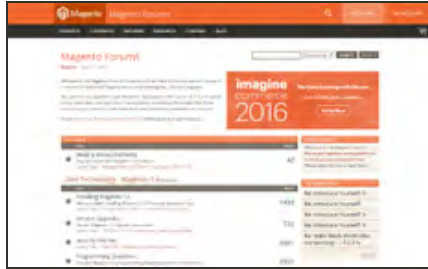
Magento Magento Forums

Magento Forums

imagine commerce 2016

News & Announcements

Core Technology - Magento 1.x

Installing Magento 1.x

Version Upgrades

Security Patches

Programming Questions

42

1499

721

3001